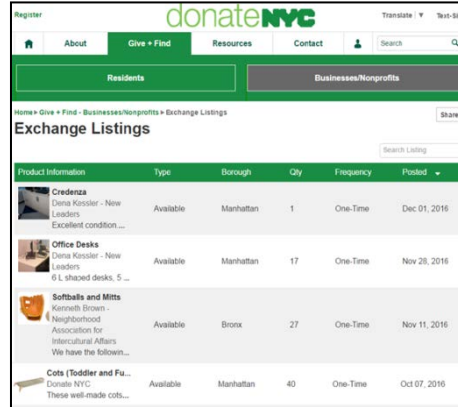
Register

donateNYC

Translate ▼ Text-Si

About Give + Find Resources Contact Search

Residents

Businesses/Nonprofits

Home ▸ Give + Find - Businesses/Nonprofits ▸ Exchange Listings

Exchange Listings

Share

Search Listing

| Product Information | Type | Borough | Qty | Frequency | Posted |
|---|---|---|---|---|---|
| Credenza Dena Kessler - New Leaders Excellent condition.... | Available | Manhattan | 1 | One-Time | Dec 01, 2016 |
| Office Desks Dena Kessler - New Leaders 6 L shaped desks, 5 ... | Available | Manhattan | 17 | One-Time | Nov 28, 2016 |
| Softballs and Mitts Kenneth Brown - Neighborhood Association for Intercultural Affairs We have the followin... | Available | Bronx | 27 | One-Time | Nov 11, 2016 |
| Cots (Toddler and Fu... Donate NYC These well-made cots.... | Available | Manhattan | 40 | One-Time | Oct 07, 2016 |